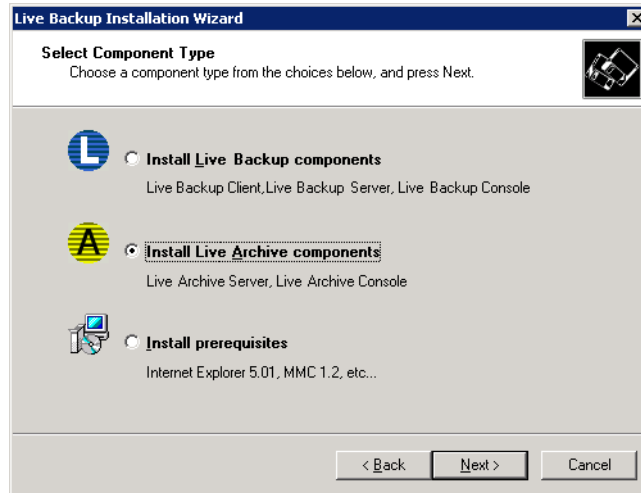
Live Backup Installation Wizard

Select Component Type
Choose a component type from the choices below, and press Next.

L

Install Live Backup components
Live Backup Client,Live Backup Server, Live Backup Console

A

Install Live Archive components
Live Archive Server, Live Archive Console

Install prerequisites
Internet Explorer 5.01, MMC 1.2, etc...

< Back

Next >

Cancel